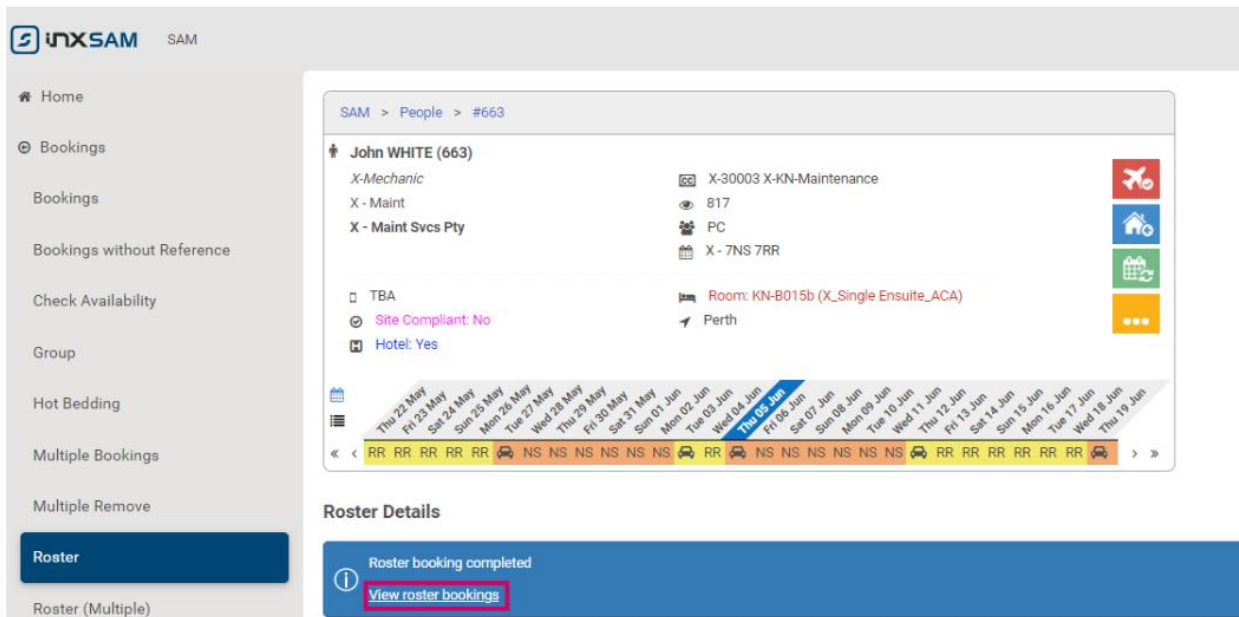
inxSAM SAM

Home

Bookings

Bookings

Bookings without Reference

Check Availability

Group

Hot Bedding

Multiple Bookings

Multiple Remove

Roster

Roster (Multiple)

SAM > People > #663

John WHITE (663)

X-Mechanic

X - Maint

X - Maint Svcs Pty

X-30003 X-KN-Maintenance

817

PC

X - 7NS 7RR

TBA

Site Compliant: No

Hotel: Yes

Room: KN-B015b (X_Single Ensuite_ACA)

Perth

Thu 22 May Fri 23 May Sat 24 May Sun 25 May Mon 26 May Tue 27 May Wed 28 May Thu 29 May Fri 30 May Sat 31 May Sun 01 Jun Mon 02 Jun Tue 03 Jun Wed 04 Jun Thu 05 Jun Fri 06 Jun Sat 07 Jun Sun 08 Jun Mon 09 Jun Tue 10 Jun Wed 11 Jun Thu 12 Jun Fri 13 Jun Sat 14 Jun Sun 15 Jun Mon 16 Jun Tue 17 Jun Wed 18 Jun Thu 19 Jun

« ‹ RR RR RR RR RR NS NS NS NS NS NS RR NS NS NS NS NS NS RR RR RR RR RR RR › »

Roster Details

Roster booking completed

View roster bookings